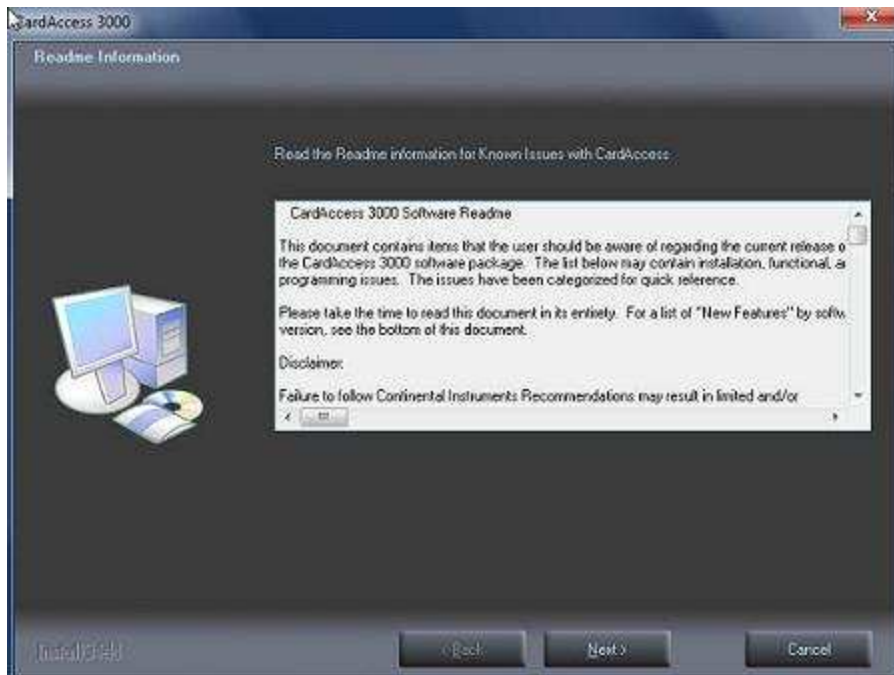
CardAccess 3000

Readme Information

Read the Readme information for Known Issues with CardAccess

CardAccess 3000 Software Readme

This document contains items that the user should be aware of regarding the current release o the CardAccess 3000 software package. The list below may contain installation, functional, a programming issues. The issues have been categorized for quick reference.

Please take the time to read this document in its entirety. For a list of "New Features" by softw version, see the bottom of this document.

Disclaimer:

Failure to follow Continental Instruments Recommendations may result in limited and/or

InstallShield

< Back

Next >

Cancel